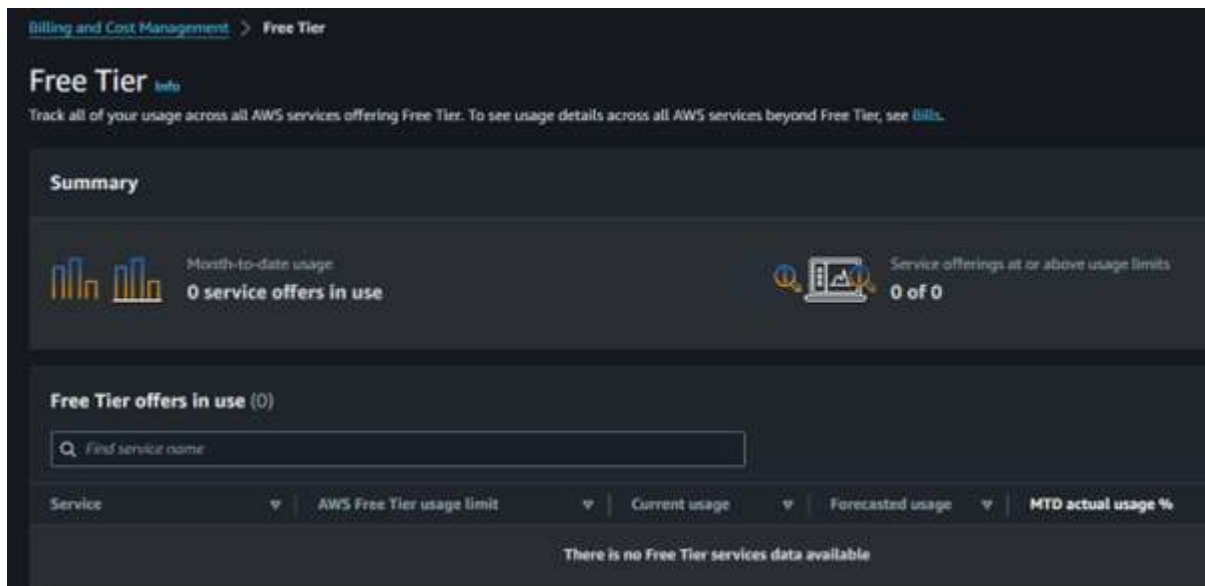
Billing and Cost Management > Free Tier

Free Tier Info

Track all of your usage across all AWS services offering Free Tier. To see usage details across all AWS services beyond Free Tier, see Bills.

Summary

Month-to-date usage
0 service offers in use

Service offerings at or above usage limits
0 of 0

Free Tier offers in use (0)

Find service name

| Service | AWS Free Tier usage limit | Current usage | Forecasted usage | MTD actual usage % |
|---|---|---|---|---|

There is no Free Tier services data available